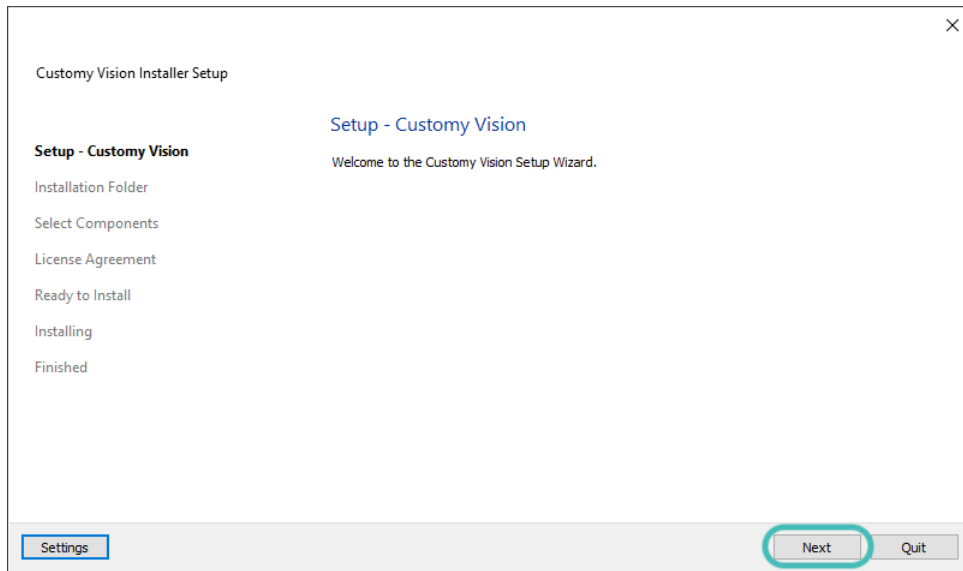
×

Customy Vision Installer Setup

Setup - Customy Vision

Installation Folder

Select Components

License Agreement

Ready to Install

Installing

Finished

Setup - Customy Vision

Welcome to the Customy Vision Setup Wizard.

Settings

Next

Quit